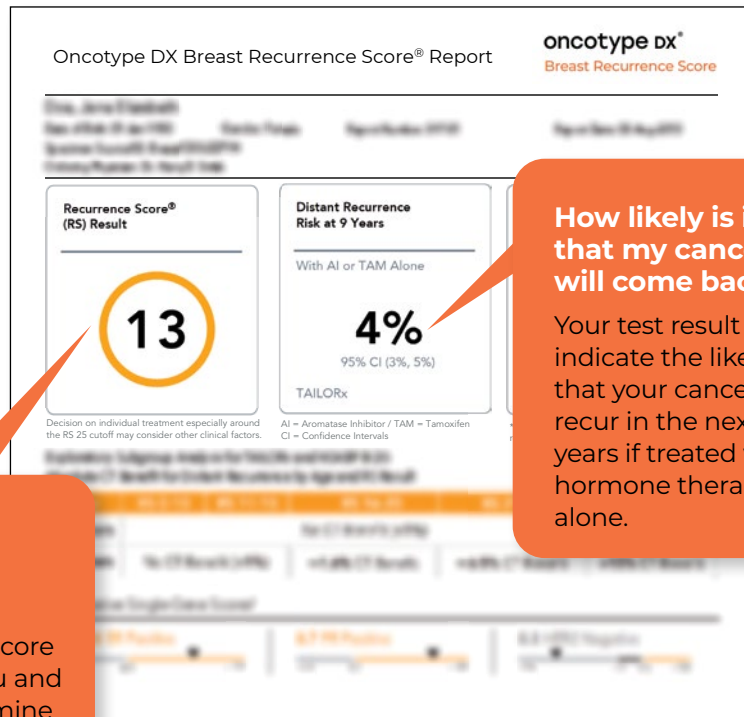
Oncotype DX Breast Recurrence Score® Report

oncotype DX®
Breast Recurrence Score

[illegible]

Recurrence Score®
(RS) Result

13

Decision on individual treatment especially around the RS 25 cutoff may consider other clinical factors.

Distant Recurrence
Risk at 9 Years

With AI or TAM Alone

4%
95% CI (3%, 5%)

TAILORx

AI = Aromatase Inhibitor / TAM = Tamoxifen
CI = Confidence Intervals

How likely is i
that my canc
will come bac

Your test result
indicate the like
that your cance
recur in the nex
years if treated
hormone thera
alone.

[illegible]

core
u and
mine